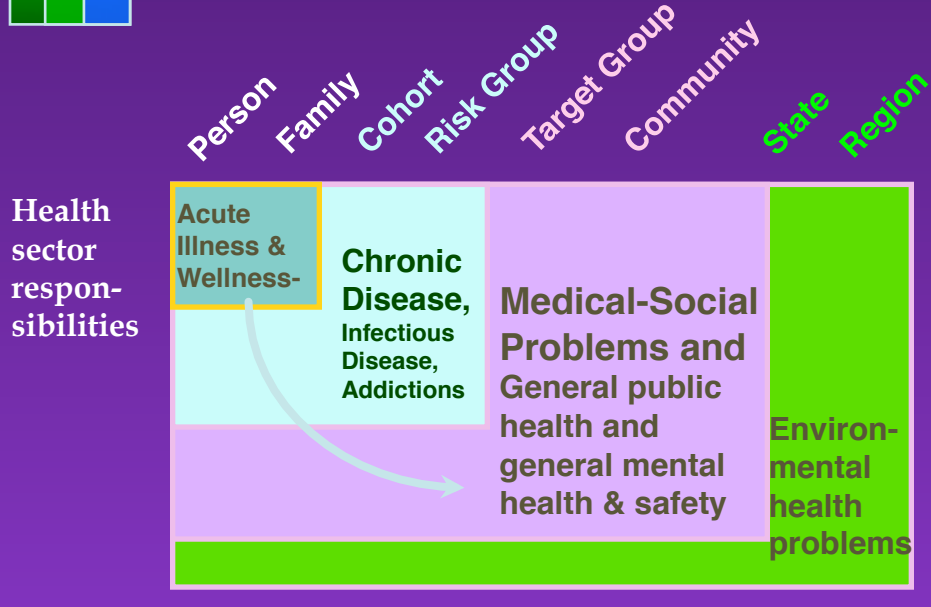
Person Family Cohort Risk Group Target Group Community State Region

Health sector responsibilities

Acute Illness & Wellness-

Chronic Disease, Infectious Disease, Addictions

Medical-Social Problems and General public health and general mental health & safety

Environmental health problems